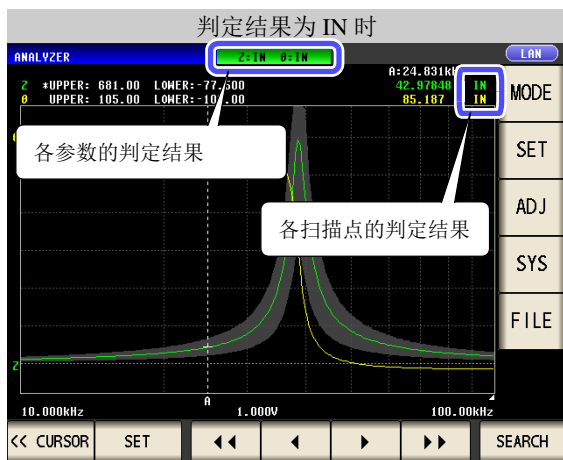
判定结果为 IN 时

ANALYZER

Z:IN θ:IN

LAN

A:24.831kH

Z *UPPER: 681.00 LOWER:-77.500

θ UPPER: 105.00 LOWER:-10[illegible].00

42.97840

85.187

IN

IN

MODE

各参数的判定结果

SET

ADJ

各扫描点的判定结果

SYS

FILE

Z

A

10.000kHz

1.000V

100.00kHz

<< CURSOR

SET

◀◀

◀

▶

▶▶

SEARCH